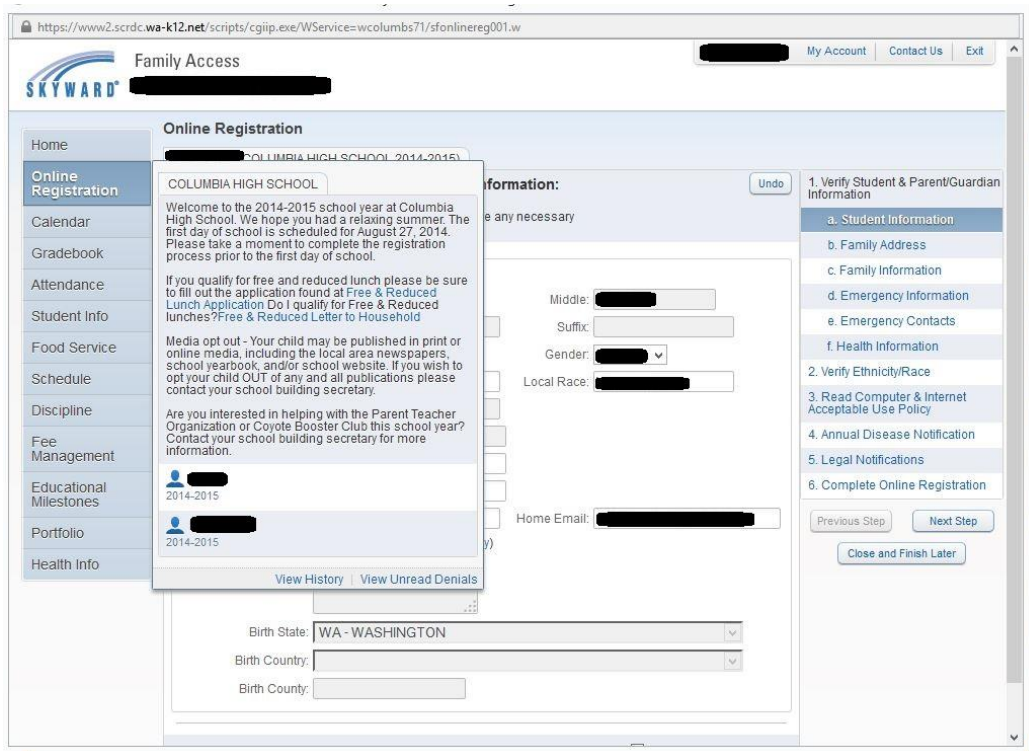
https://www2.scrdc.wa-k12.net/scripts/cgiip.exe/WService=wcolumbs71/sfonlinereg001.w

SKYWARD

Family Access

My Account | Contact Us | Exit

Home
Online Registration
Calendar
Gradebook
Attendance
Student Info
Food Service
Schedule
Discipline
Fee Management
Educational Milestones
Portfolio
Health Info

Online Registration

COLUMBIA HIGH SCHOOL 2014-2015)

COLUMBIA HIGH SCHOOL

Welcome to the 2014-2015 school year at Columbia High School. We hope you had a relaxing summer. The first day of school is scheduled for August 27, 2014. Please take a moment to complete the registration process prior to the first day of school.

If you qualify for free and reduced lunch please be sure to fill out the application found at Free & Reduced Lunch Application Do I qualify for Free & Reduced lunches?Free & Reduced Letter to Household

Media opt out - Your child may be published in print or online media, including the local area newspapers, school yearbook, and/or school website. If you wish to opt your child OUT of any and all publications please contact your school building secretary.

Are you interested in helping with the Parent Teacher Organization or Coyote Booster Club this school year? Contact your school building secretary for more information.

2014-2015

2014-2015

View History | View Unread Denials

formation:

Undo

e any necessary

Middle:
Suffix:
Gender:
Local Race:
Home Email:
y)

Birth State: WA - WASHINGTON
Birth Country:
Birth County:

1. Verify Student & Parent/Guardian Information
a. Student Information
b. Family Address
c. Family Information
d. Emergency Information
e. Emergency Contacts
f. Health Information
2. Verify Ethnicity/Race
3. Read Computer & Internet Acceptable Use Policy
4. Annual Disease Notification
5. Legal Notifications
6. Complete Online Registration

Previous Step
Next Step
Close and Finish Later